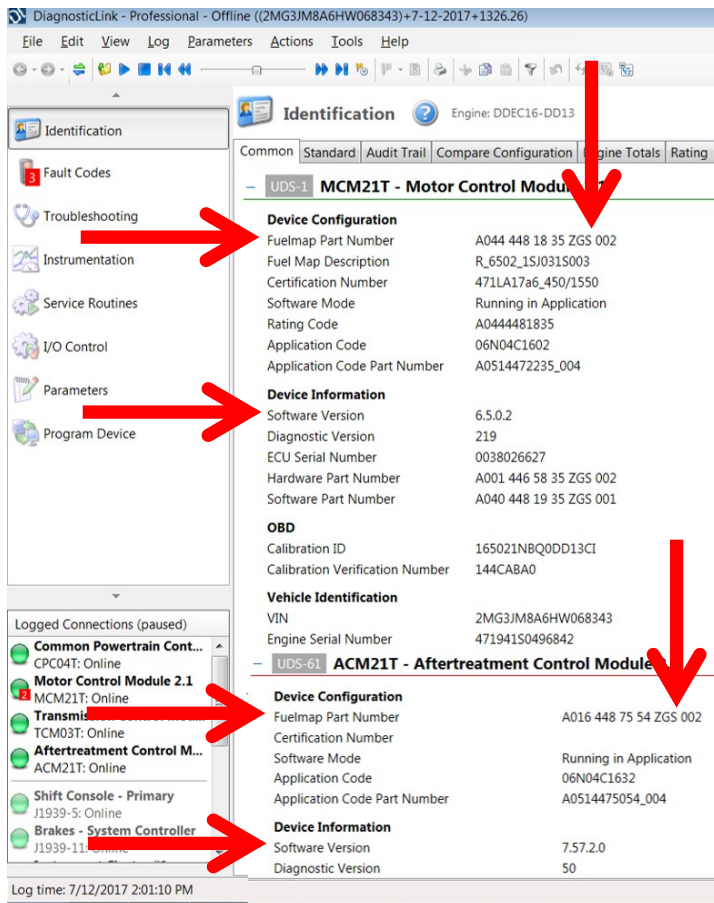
DiagnosticLink - Professional - Offline ((2MG3JM8A6HW068343)+7-12-2017+1326.26)

File Edit View Log Parameters Actions Tools Help

Identification
3 Fault Codes
Troubleshooting
Instrumentation
Service Routines
I/O Control
Parameters
Program Device

Logged Connections (paused)
Common Powertrain Cont...
CPC04T: Online
Motor Control Module 2.1
MCM21T: Online
Transmission Control Modu...
TCM03T: Online
Aftertreatment Control M...
ACM21T: Online
Shift Console - Primary
J1939-5: Online
Brakes - System Controller
J1939-11: Online

Log time: 7/12/2017 2:01:10 PM

Identification Engine: DDEC16-DD13

Common | Standard | Audit Trail | Compare Configuration | Engine Totals | Rating

UDS-1 MCM21T - Motor Control Module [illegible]

Device Configuration
| | |
|---|---|
| Fuelmap Part Number | A044 448 18 35 ZGS 002 |
| Fuel Map Description | R_6502_1SJ031S003 |
| Certification Number | 471LA17a6_450/1550 |
| Software Mode | Running in Application |
| Rating Code | A0444481835 |
| Application Code | 06N04C1602 |
| Application Code Part Number | A0514472235_004 |

Device Information
| | |
|---|---|
| Software Version | 6.5.0.2 |
| Diagnostic Version | 219 |
| ECU Serial Number | 0038026627 |
| Hardware Part Number | A001 446 58 35 ZGS 002 |
| Software Part Number | A040 448 19 35 ZGS 001 |

OBD
| | |
|---|---|
| Calibration ID | 165021NBQ0DD13CI |
| Calibration Verification Number | 144CABA0 |

Vehicle Identification
| | |
|---|---|
| VIN | 2MG3JM8A6HW068343 |
| Engine Serial Number | 471941S0496842 |

UDS-61 ACM21T - Aftertreatment Control Module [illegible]

Device Configuration
| | |
|---|---|
| Fuelmap Part Number | A016 448 75 54 ZGS 002 |
| Certification Number | |
| Software Mode | Running in Application |
| Application Code | 06N04C1632 |
| Application Code Part Number | A0514475054_004 |

Device Information
| | |
|---|---|
| Software Version | 7.57.2.0 |
| Diagnostic Version | 50 |